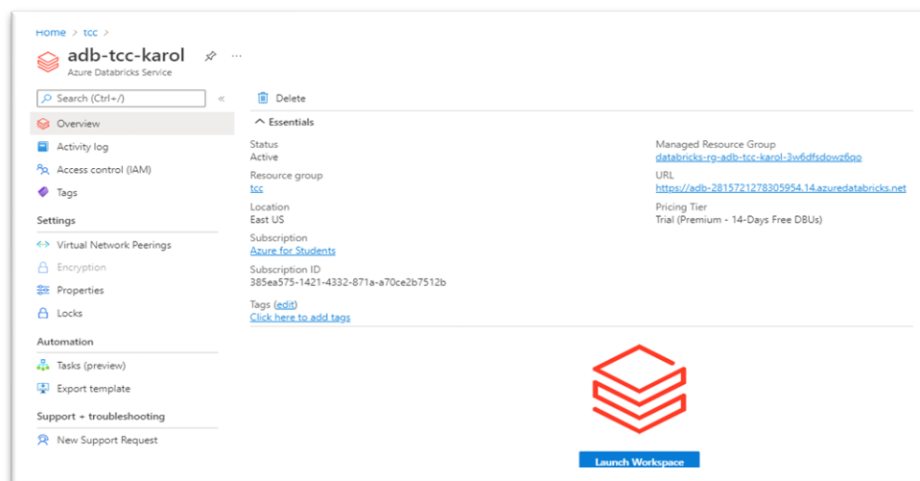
Home > tcc >

adb-tcc-karol
Azure Databricks Service

Search (Ctrl+/)

Overview
Activity log
Access control (IAM)
Tags

Settings
Virtual Network Peerings
Encryption
Properties
Locks

Automation
Tasks (preview)
Export template

Support + troubleshooting
New Support Request

Delete

Essentials

Status
Active

Resource group
tcc

Location
East US

Subscription
Azure for Students

Subscription ID
385ea575-1421-4332-871a-a70ce2b7512b

Tags (edit)
Click here to add tags

Managed Resource Group
databricks-rg-adb-tcc-karol-3w6dfsdowz6qo

URL
https://adb-2815721278305954.14.azuredatabricks.net

Pricing Tier
Trial (Premium - 14-Days Free DBUs)

Launch Workspace